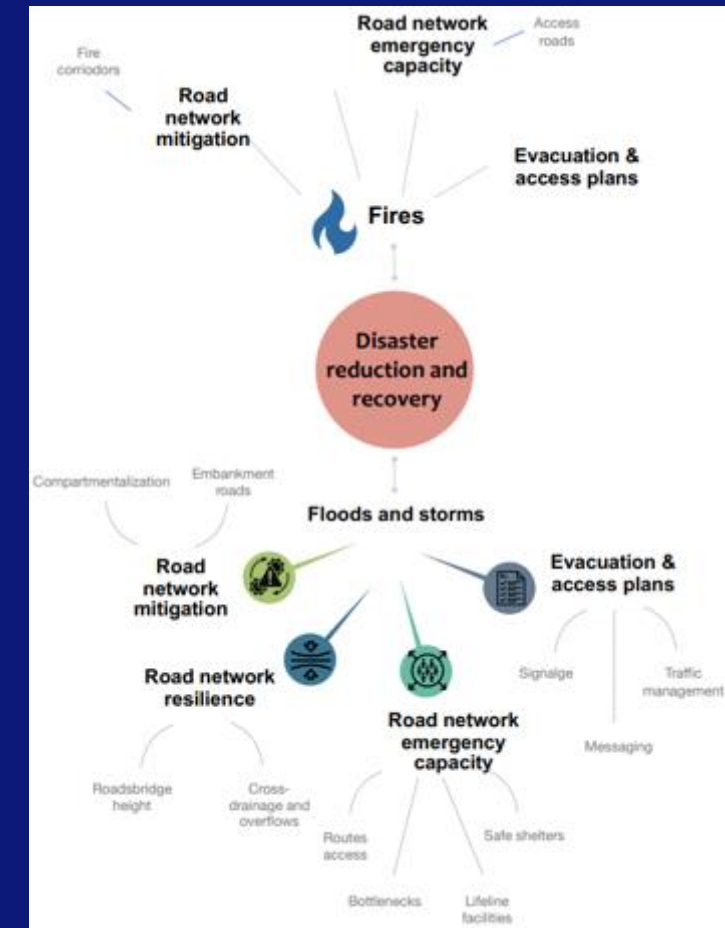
Road network emergency capacity

Access roads

Fire corridors

Road network mitigation

Evacuation & access plans

Fires

Disaster reduction and recovery

Compartmentalization

Embankment roads

Floods and storms

Road network mitigation

Evacuation & access plans

Signalge

Traffic management

Messaging

Road network resilience

Road network emergency capacity

Roadsbridge height

Cross-drainage and overflows

Routes access

Safe shelters

Bottlenecks

Lifeline facilities